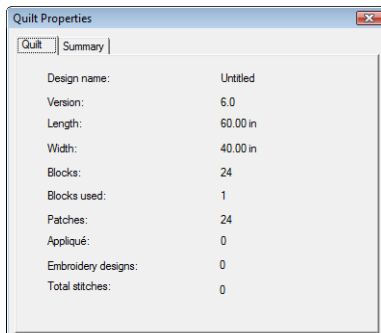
Quilt Properties

Quilt | Summary

| | |
|---|---|
| Design name: | Untitled |
| Version: | 6.0 |
| Length: | 60.00 in |
| Width: | 40.00 in |
| Blocks: | 24 |
| Blocks used: | 1 |
| Patches: | 24 |
| Appliqué: | 0 |
| Embroidery designs: | 0 |
| Total stitches: | 0 |